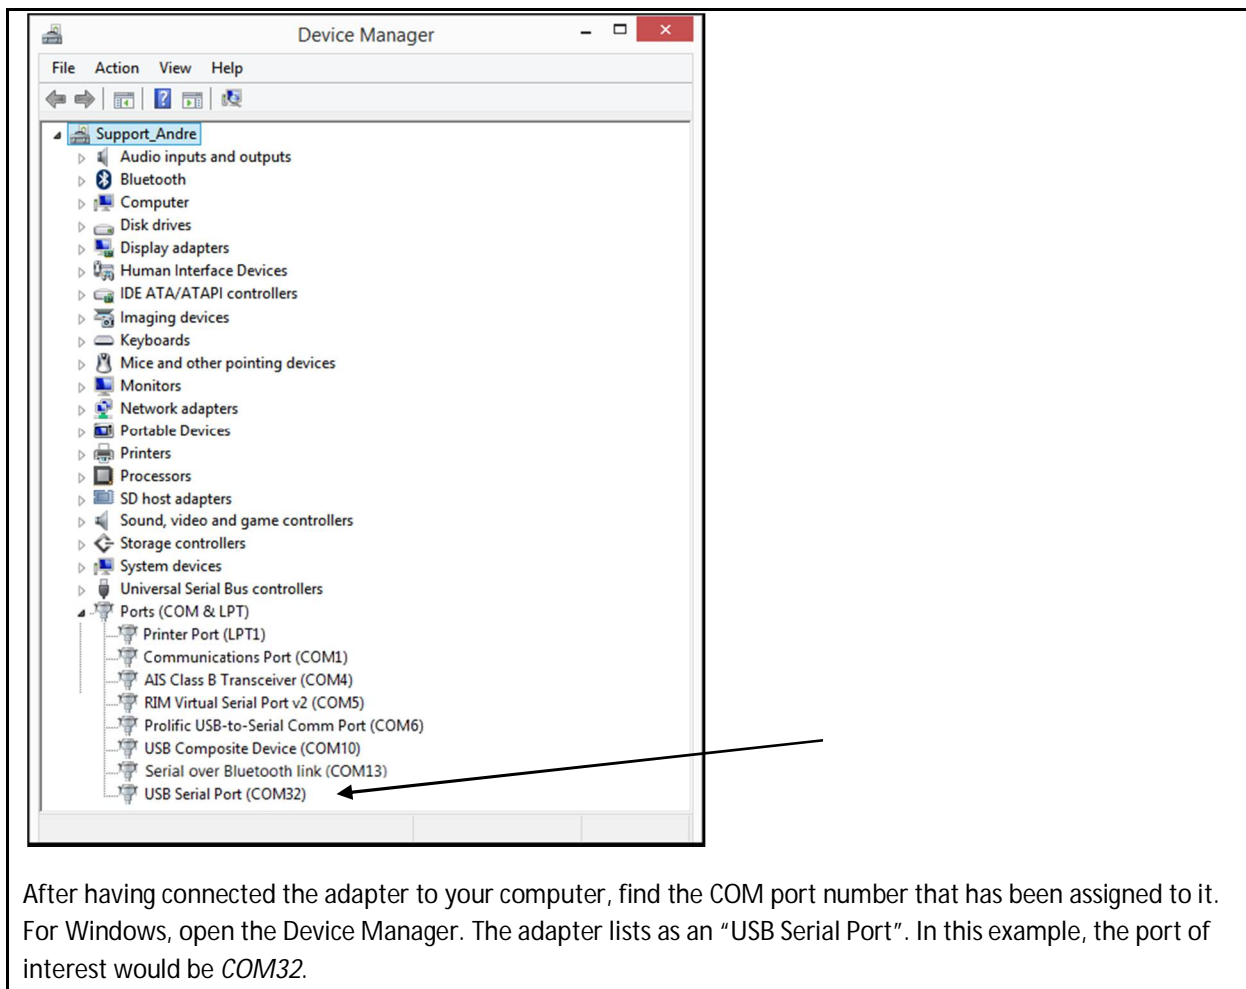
Device Manager

File Action View Help

Support_Andre
Audio inputs and outputs
Bluetooth
Computer
Disk drives
Display adapters
Human Interface Devices
IDE ATA/ATAPI controllers
Imaging devices
Keyboards
Mice and other pointing devices
Monitors
Network adapters
Portable Devices
Printers
Processors
SD host adapters
Sound, video and game controllers
Storage controllers
System devices
Universal Serial Bus controllers
Ports (COM & LPT)
Printer Port (LPT1)
Communications Port (COM1)
AIS Class B Transceiver (COM4)
RIM Virtual Serial Port v2 (COM5)
Prolific USB-to-Serial Comm Port (COM6)
USB Composite Device (COM10)
Serial over Bluetooth link (COM13)
USB Serial Port (COM32)

After having connected the adapter to your computer, find the COM port number that has been assigned to it. For Windows, open the Device Manager. The adapter lists as an "USB Serial Port". In this example, the port of interest would be *COM32*.